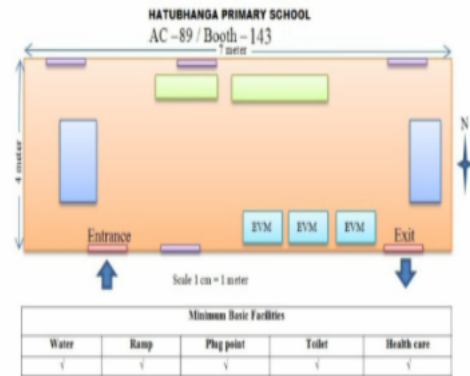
HATUBHANGA PRIMARY SCHOOL

AC – 89 / Booth – 143

7 meter

4 meter

N

EVM EVM EVM

Entrance

Exit

Scale 1 cm = 1 meter

| Minimum Basic Facilities | | | | |
|---|---|---|---|---|
| Water | Ramp | Plug point | Toilet | Health care |
| √ | √ | √ | √ | √ |